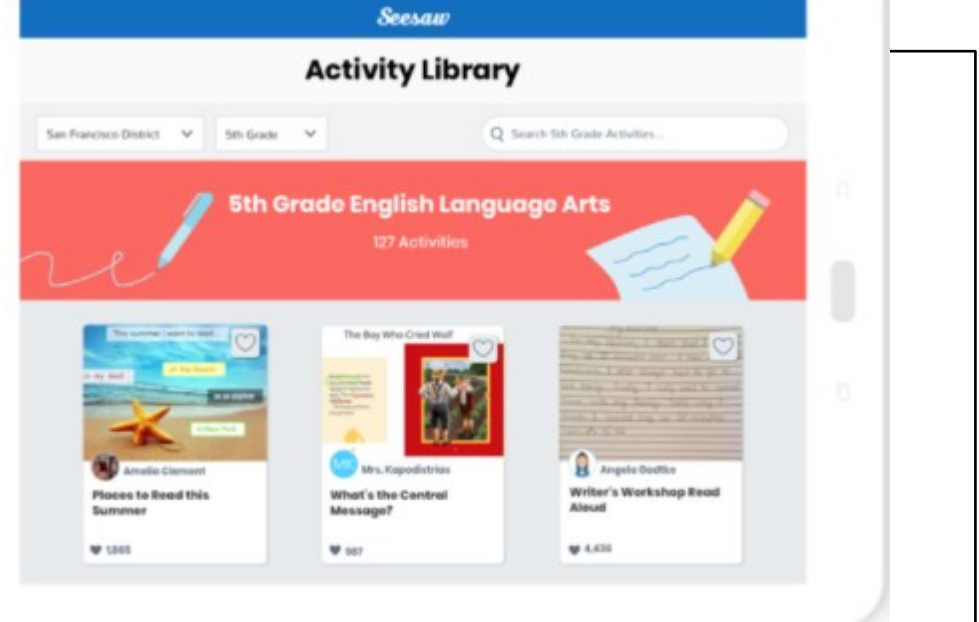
Seesaw

Activity Library

San Francisco District

5th Grade

Search 5th Grade Activities...

5th Grade English Language Arts

127 Activities

This summer I want to read...

at the beach

on a airplane

in New York

Amelia Clement

Places to Read this Summer

1,865

The Boy Who Cried Wolf

Mrs. Kapodistrias

What's the Central Message?

987

Angela Godtke

Writer's Workshop Read Aloud

4,436